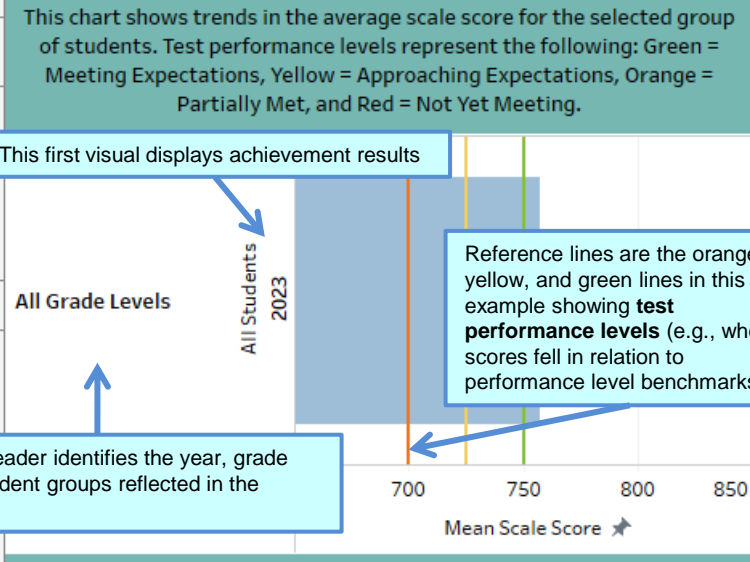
This chart shows trends in the average scale score for the selected group of students. Test performance levels represent the following: Green = Meeting Expectations, Yellow = Approaching Expectations, Orange = Partially Met, and Red = Not Yet Meeting.

This first visual displays achievement results

All Grade Levels

All Students
2023

Reference lines are the orange, yellow, and green lines in this example showing **test performance levels** (e.g., whe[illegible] scores fell in relation to performance level benchmarks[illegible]

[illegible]eader identifies the year, grade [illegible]dent groups reflected in the

700
750
800
850

Mean Scale Score